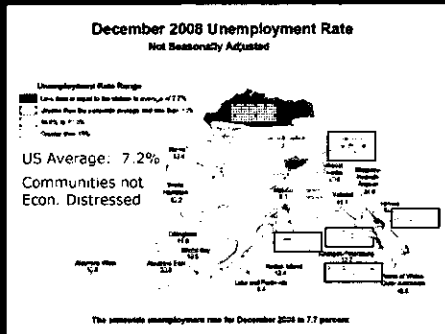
December 2008 Unemployment Rate
Not Seasonally Adjusted

Unemployment Rate Range
Less than or equal to the statewide average of 7.7%
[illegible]
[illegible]
Greater than 15%

US Average: 7.2%
Communities not Econ. Distressed

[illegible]
12.4
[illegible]
6.2
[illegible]
11.9
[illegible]
10.5
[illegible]
8.6
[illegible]
11.1
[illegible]
9.4
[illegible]
20.8
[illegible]
12.4
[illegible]
11.8
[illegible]
10.9
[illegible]
6.8
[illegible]
16.6

The statewide unemployment rate for December 2008 is 7.7 percent.